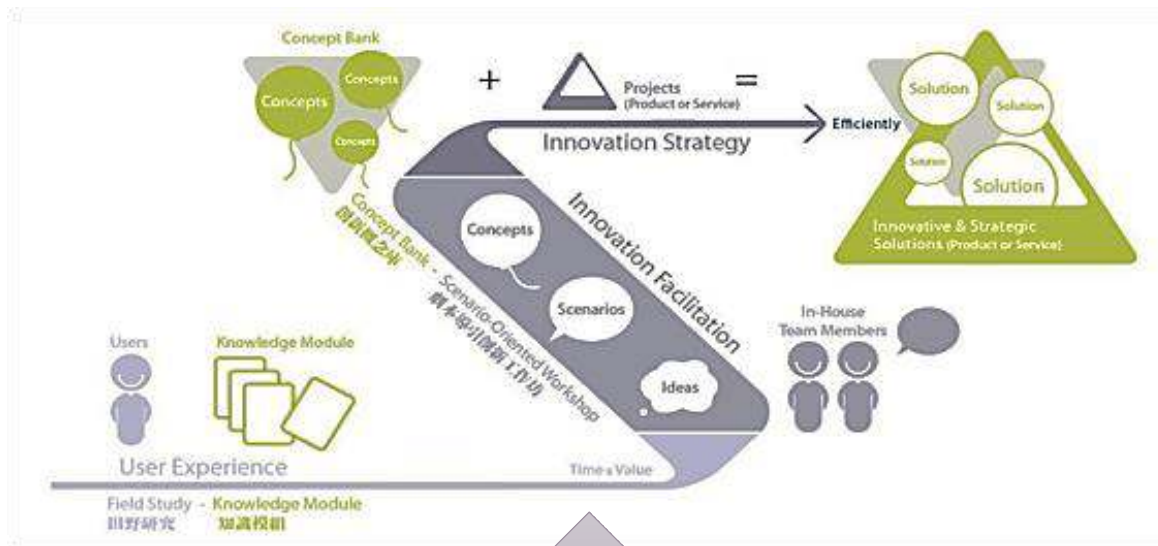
Concept Bank

Concepts

Concepts

Concepts

+

Projects (Product or Service)

=

Innovation Strategy

Efficiently

Solution

Solution

Solution

Solution

Innovative & Strategic Solutions (Product or Service)

Concept Bank
創新概念庫

Concept Bank - Scenario-Oriented Workshop
劇本導引創新工作坊

Innovation Facilitation

Concepts

Scenarios

Ideas

In-House Team Members

Users

Knowledge Module

User Experience

Time x Value

Field Study - Knowledge Module
田野研究 知識模組